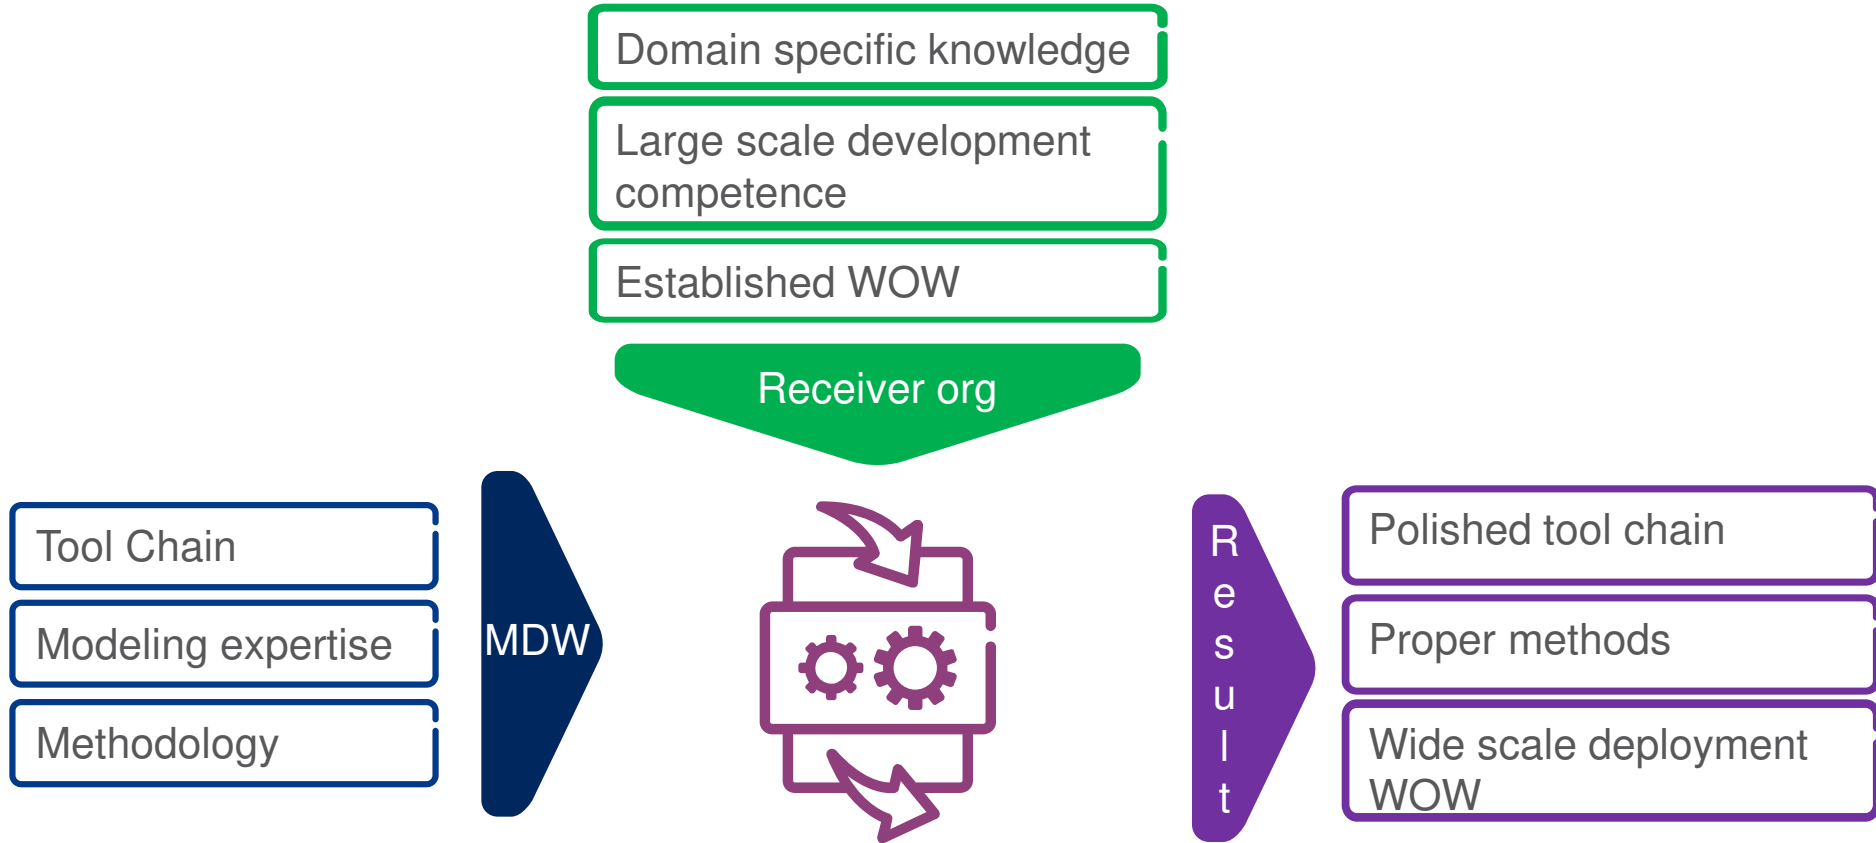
Domain specific knowledge

Large scale development competence

Established WOW

Receiver org

Tool Chain

Modeling expertise

Methodology

MDW

Result

Polished tool chain

Proper methods

Wide scale deployment WOW